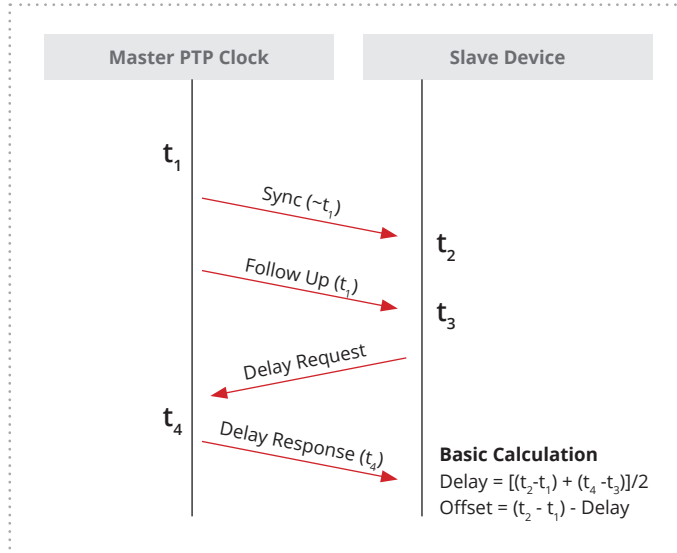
Master PTP Clock

Slave Device

$t_1$

Sync (~$t_1$)

$t_2$

Follow Up ($t_1$)

$t_3$

Delay Request

$t_4$

Delay Response ($t_4$)

**Basic Calculation**

Delay = $[(t_2-t_1) + (t_4 - t_3)]/2$

Offset = $(t_2 - t_1)$ - Delay